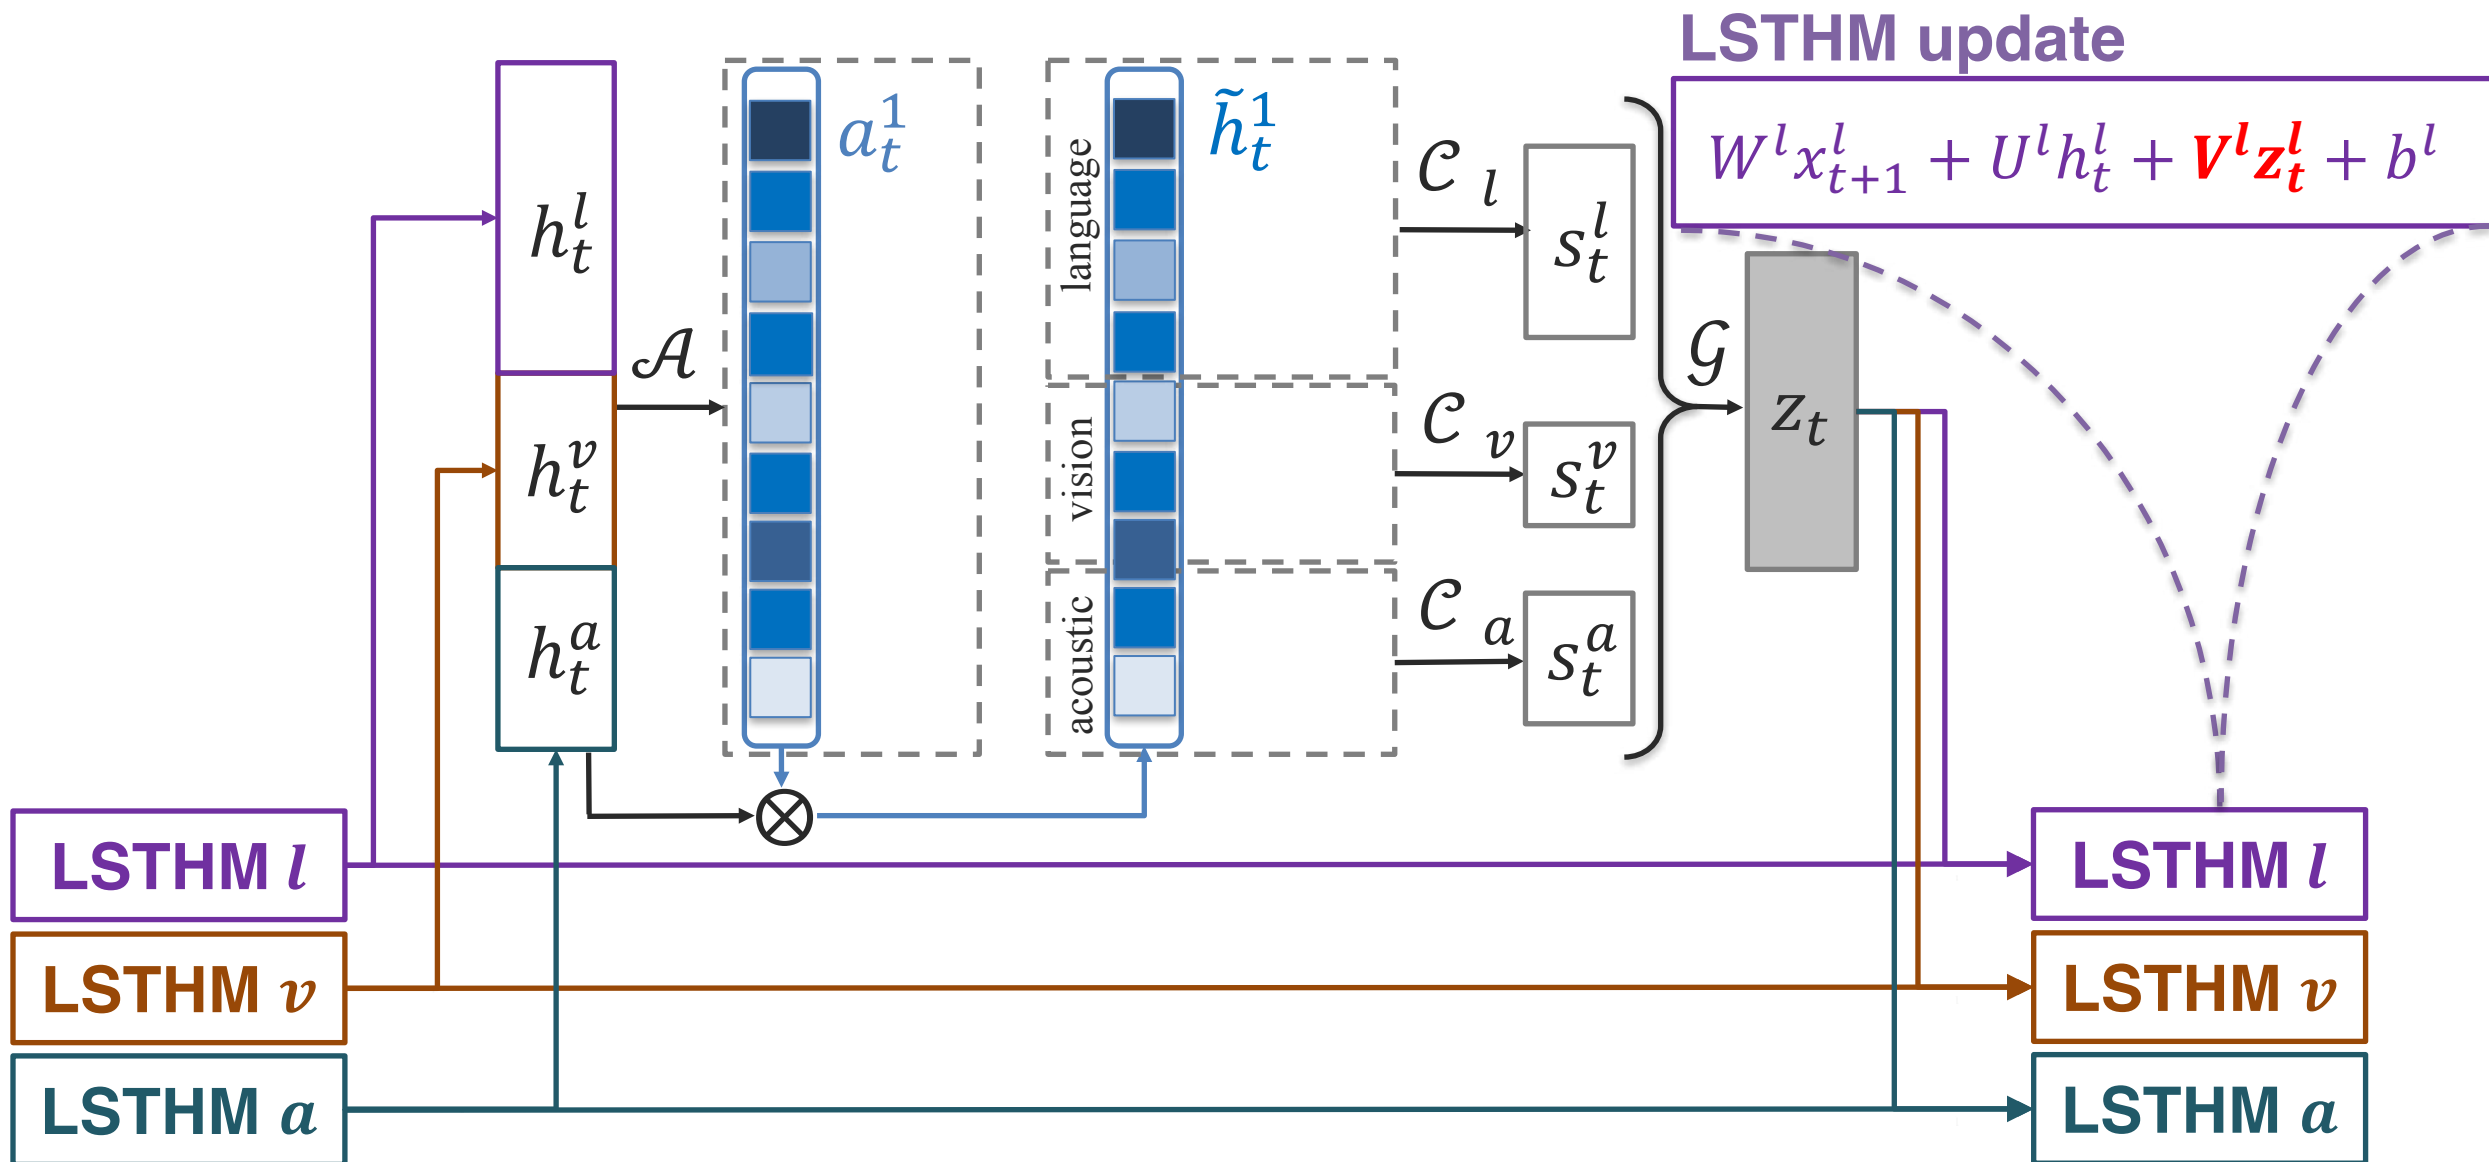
LSTHM update

$W^l x_{t+1}^l + U^l h_t^l + \mathbf{V^l z_t^l} + b^l$

$h_t^l$

$h_t^v$

$h_t^a$

$\mathcal{A}$

$a_t^1$

language

vision

acoustic

$\tilde{h}_t^1$

$\mathcal{C}_l$

$\mathcal{C}_v$

$\mathcal{C}_a$

$s_t^l$

$s_t^v$

$s_t^a$

$\mathcal{G}$

$z_t$

$\otimes$

LSTHM $l$

LSTHM $v$

LSTHM $a$

LSTHM $l$

LSTHM $v$

LSTHM $a$